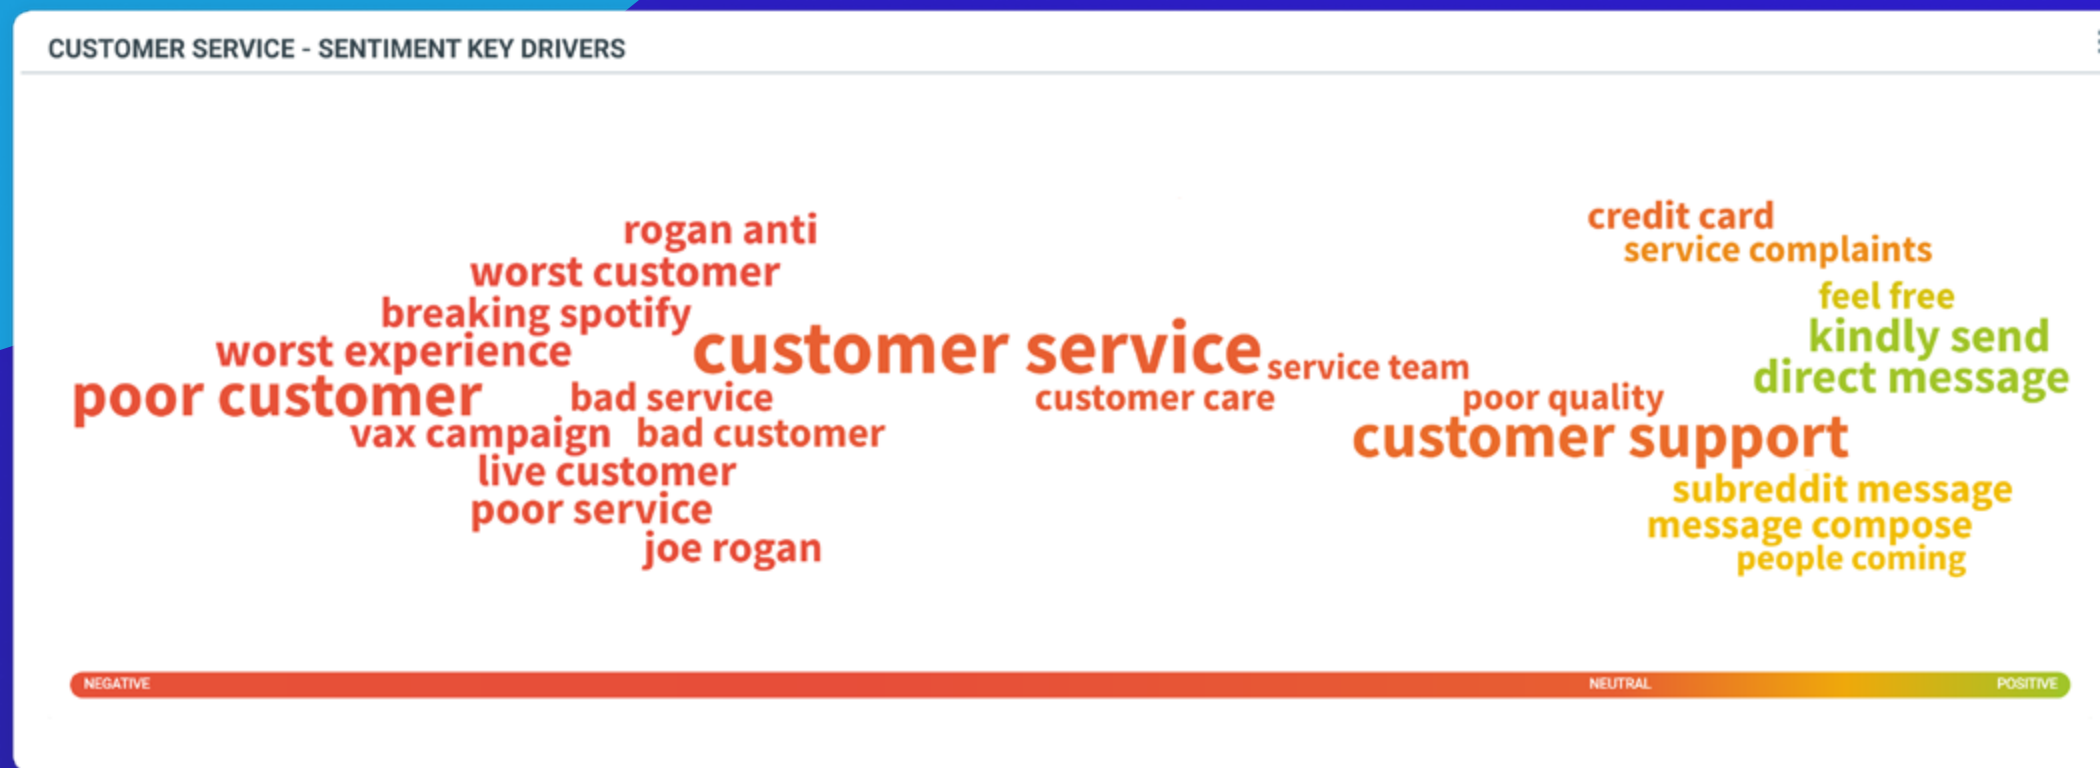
CUSTOMER SERVICE - SENTIMENT KEY DRIVERS

rogan anti
worst customer
breaking spotify
worst experience
poor customer
bad service
vax campaign
bad customer
live customer
poor service
joe rogan
customer service
service team
customer care
poor quality
customer support
credit card
service complaints
feel free
kindly send
direct message
subreddit message
message compose
people coming

NEGATIVE
NEUTRAL
POSITIVE